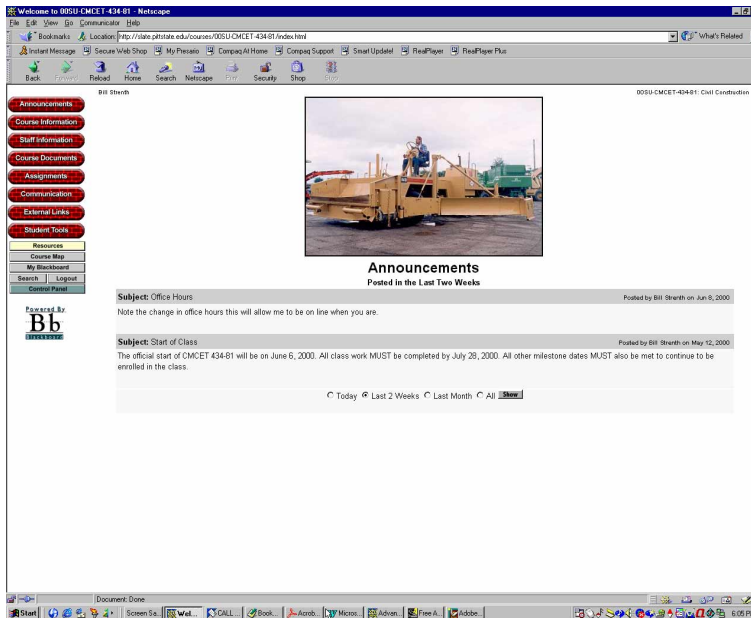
Welcome to 00SU-CMCET-434-81 - Netscape

File Edit View Go Communicator Help

Bookmarks Location: http://slate.pittstate.edu/courses/00SU-CMCET-434-81/index.html What's Related

Instant Message Secure Web Shop My Presario Compaq At Home Compaq Support Smart Update! RealPlayer RealPlayer Plus

Back Forward Reload Home Search Netscape Print Security Shop Stop

Bill Strenth

00SU-CMCET-434-81: Civil Construction

Announcements
Course Information
Staff Information
Course Documents
Assignments
Communication
External Links
Student Tools

Resources
Course Map
My Blackboard
Search Logout
Control Panel

Powered By
Bb
Blackboard

Announcements
Posted in the Last Two Weeks

Subject: Office Hours Posted by Bill Strenth on Jun 8, 2000

Note the change in office hours this will allow me to be on line when you are.

Subject: Start of Class Posted by Bill Strenth on May 12, 2000

The official start of CMCET 434-81 will be on June 6, 2000. All class work MUST be completed by July 28, 2000. All other milestone dates MUST also be met to continue to be enrolled in the class.

Today Last 2 Weeks Last Month All Show

Document: Done

Start Screen Sa... Wel... CALL ... Book... Acrob... Micros... Advan... Free A... Adobe... 6:05 PM